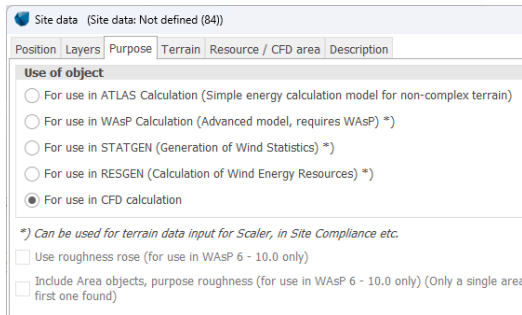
Site data (Site data: Not defined (84))

Position | Layers | Purpose | Terrain | Resource / CFD area | Description

Use of object

For use in ATLAS Calculation (Simple energy calculation model for non-complex terrain)

For use in WAsP Calculation (Advanced model, requires WAsP) *)

For use in STATGEN (Generation of Wind Statistics) *)

For use in RESGEN (Calculation of Wind Energy Resources) *)

For use in CFD calculation

*) Can be used for terrain data input for Scaler, in Site Compliance etc.

Use roughness rose (for use in WAsP 6 - 10.0 only)

Include Area objects, purpose roughness (for use in WAsP 6 - 10.0 only) (Only a single area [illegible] first one found)